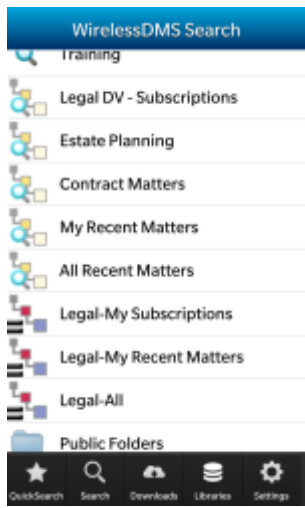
WirelessDMS Search

Training

Legal DV - Subscriptions

Estate Planning

Contract Matters

My Recent Matters

All Recent Matters

Legal-My Subscriptions

Legal-My Recent Matters

Legal-All

Public Folders

QuickSearch Search Downloads Libraries Settings